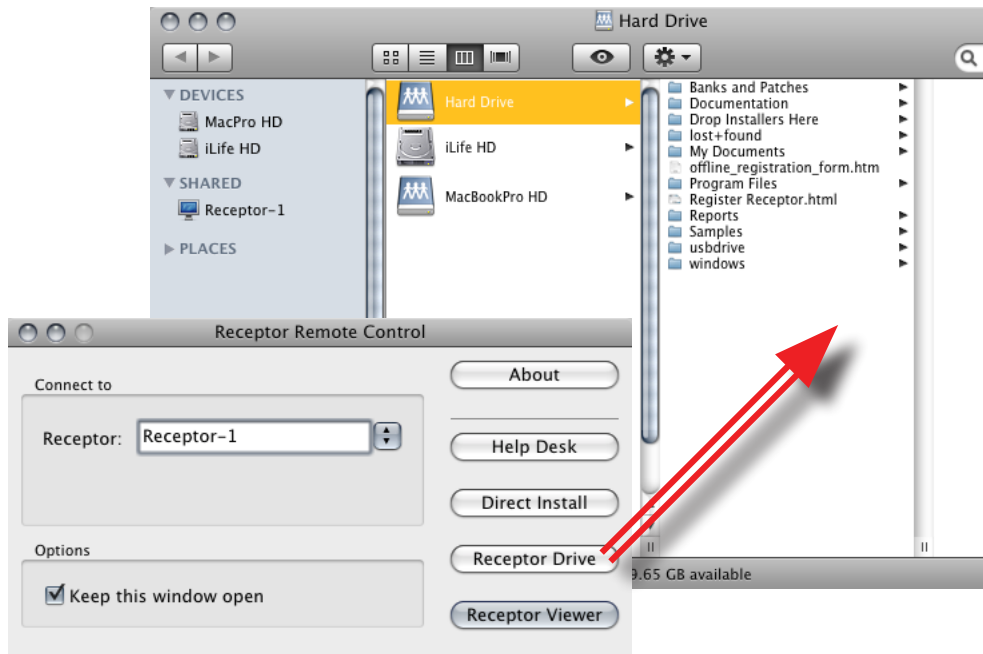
Hard Drive

DEVICES
MacPro HD
iLife HD
SHARED
Receptor-1
PLACES

Hard Drive
iLife HD
MacBookPro HD

Banks and Patches
Documentation
Drop Installers Here
lost+found
My Documents
offline_registration_form.htm
Program Files
Register Receptor.html
Reports
Samples
usbdrive
windows

9.65 GB available

Receptor Remote Control

Connect to
Receptor: Receptor-1

Options
Keep this window open

About
Help Desk
Direct Install
Receptor Drive
Receptor Viewer